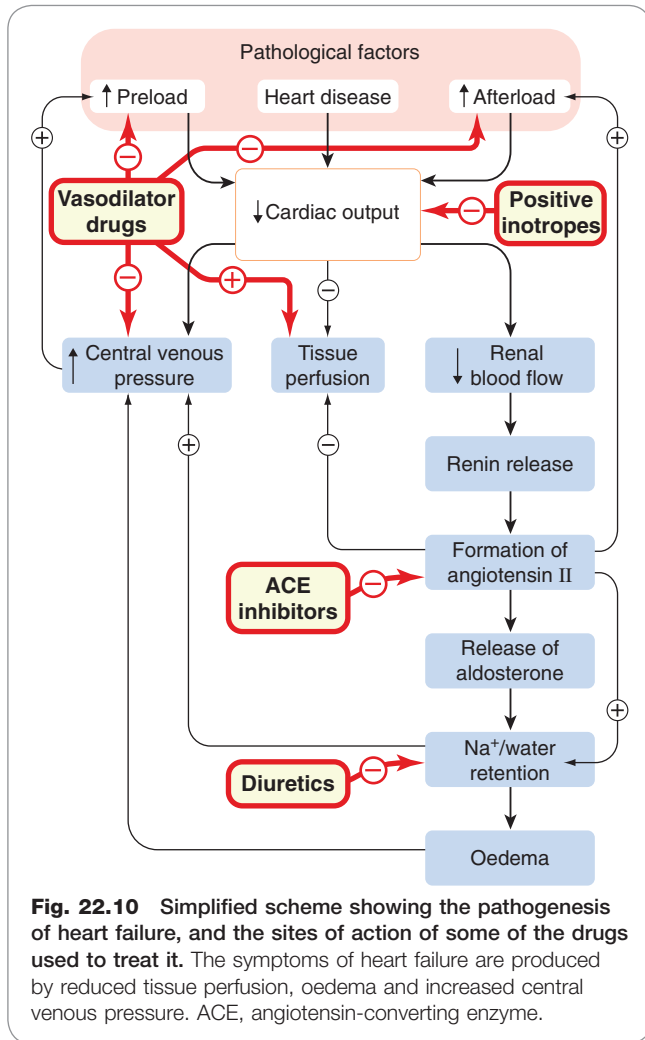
Pathological factors

↑ Preload

Heart disease

↑ Afterload

Vasodilator drugs

↓ Cardiac output

Positive inotropes

↑ Central venous pressure

Tissue perfusion

↓ Renal blood flow

Renin release

Formation of angiotensin II

ACE inhibitors

Release of aldosterone

Na$^+$/water retention

Diuretics

Oedema

**Fig. 22.10 Simplified scheme showing the pathogenesis of heart failure, and the sites of action of some of the drugs used to treat it.** The symptoms of heart failure are produced by reduced tissue perfusion, oedema and increased central venous pressure. ACE, angiotensin-converting enzyme.